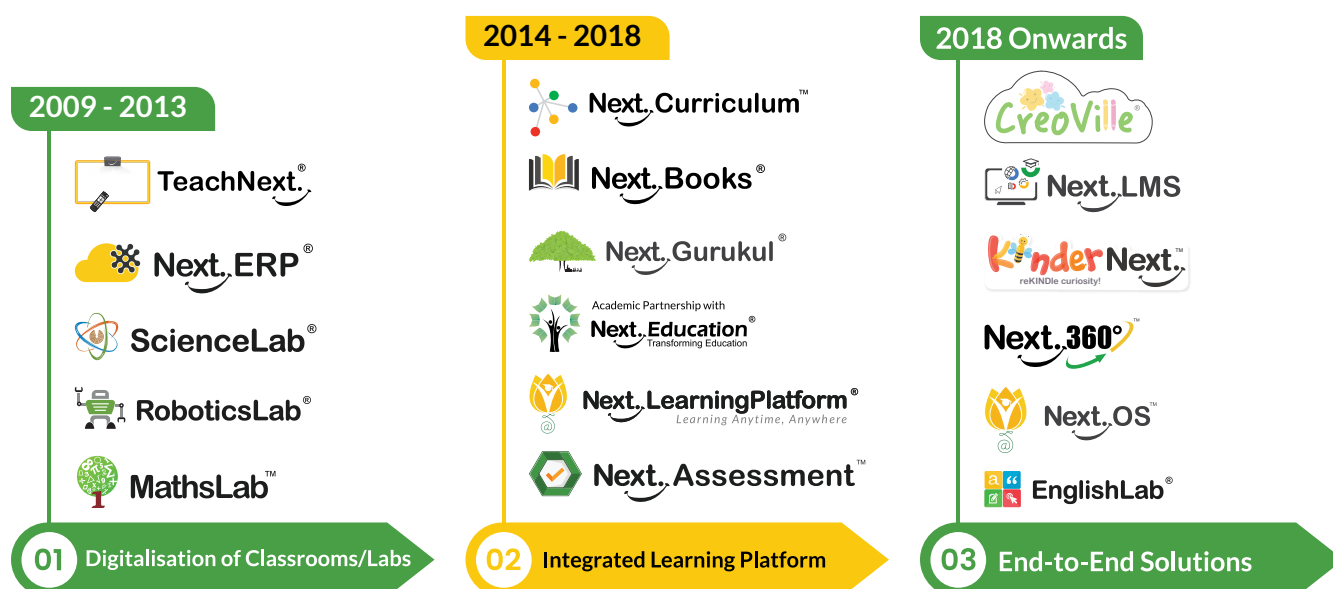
2009 - 2013

TeachNext.®

Next.ERP®

ScienceLab®

RoboticsLab®

MathsLab™

01 Digitalisation of Classrooms/Labs

2014 - 2018

Next.Curriculum™

Next.Books®

Next.Gurukul®

Academic Partnership with Next.Education® Transforming Education

Next.LearningPlatform® Learning Anytime, Anywhere

Next.Assessment™

02 Integrated Learning Platform

2018 Onwards

CreoVille®

Next.LMS

KinderNext.™ reKINDle curiosity!

Next.360°

Next.OS™

EnglishLab®

03 End-to-End Solutions